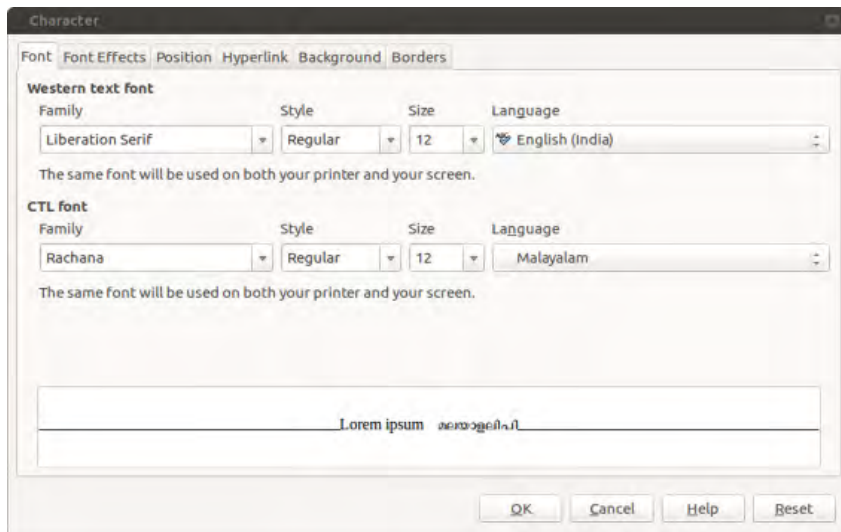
Character

Font | Font Effects | Position | Hyperlink | Background | Borders

Western text font

Family: Liberation Serif
Style: Regular
Size: 12
Language: English (India)

The same font will be used on both your printer and your screen.

CTL font

Family: Rachana
Style: Regular
Size: 12
Language: Malayalam

The same font will be used on both your printer and your screen.

Lorem ipsum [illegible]

OK | Cancel | Help | Reset